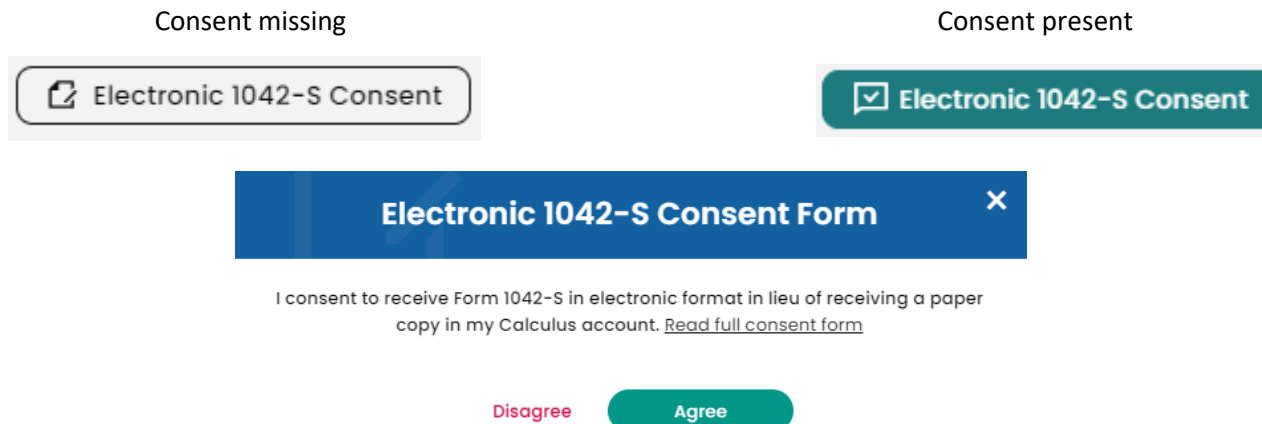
Consent missing

Electronic 1042-S Consent

Consent present

Electronic 1042-S Consent

Electronic 1042-S Consent Form

×

I consent to receive Form 1042-S in electronic format in lieu of receiving a paper copy in my Calculus account. Read full consent form

Disagree

Agree